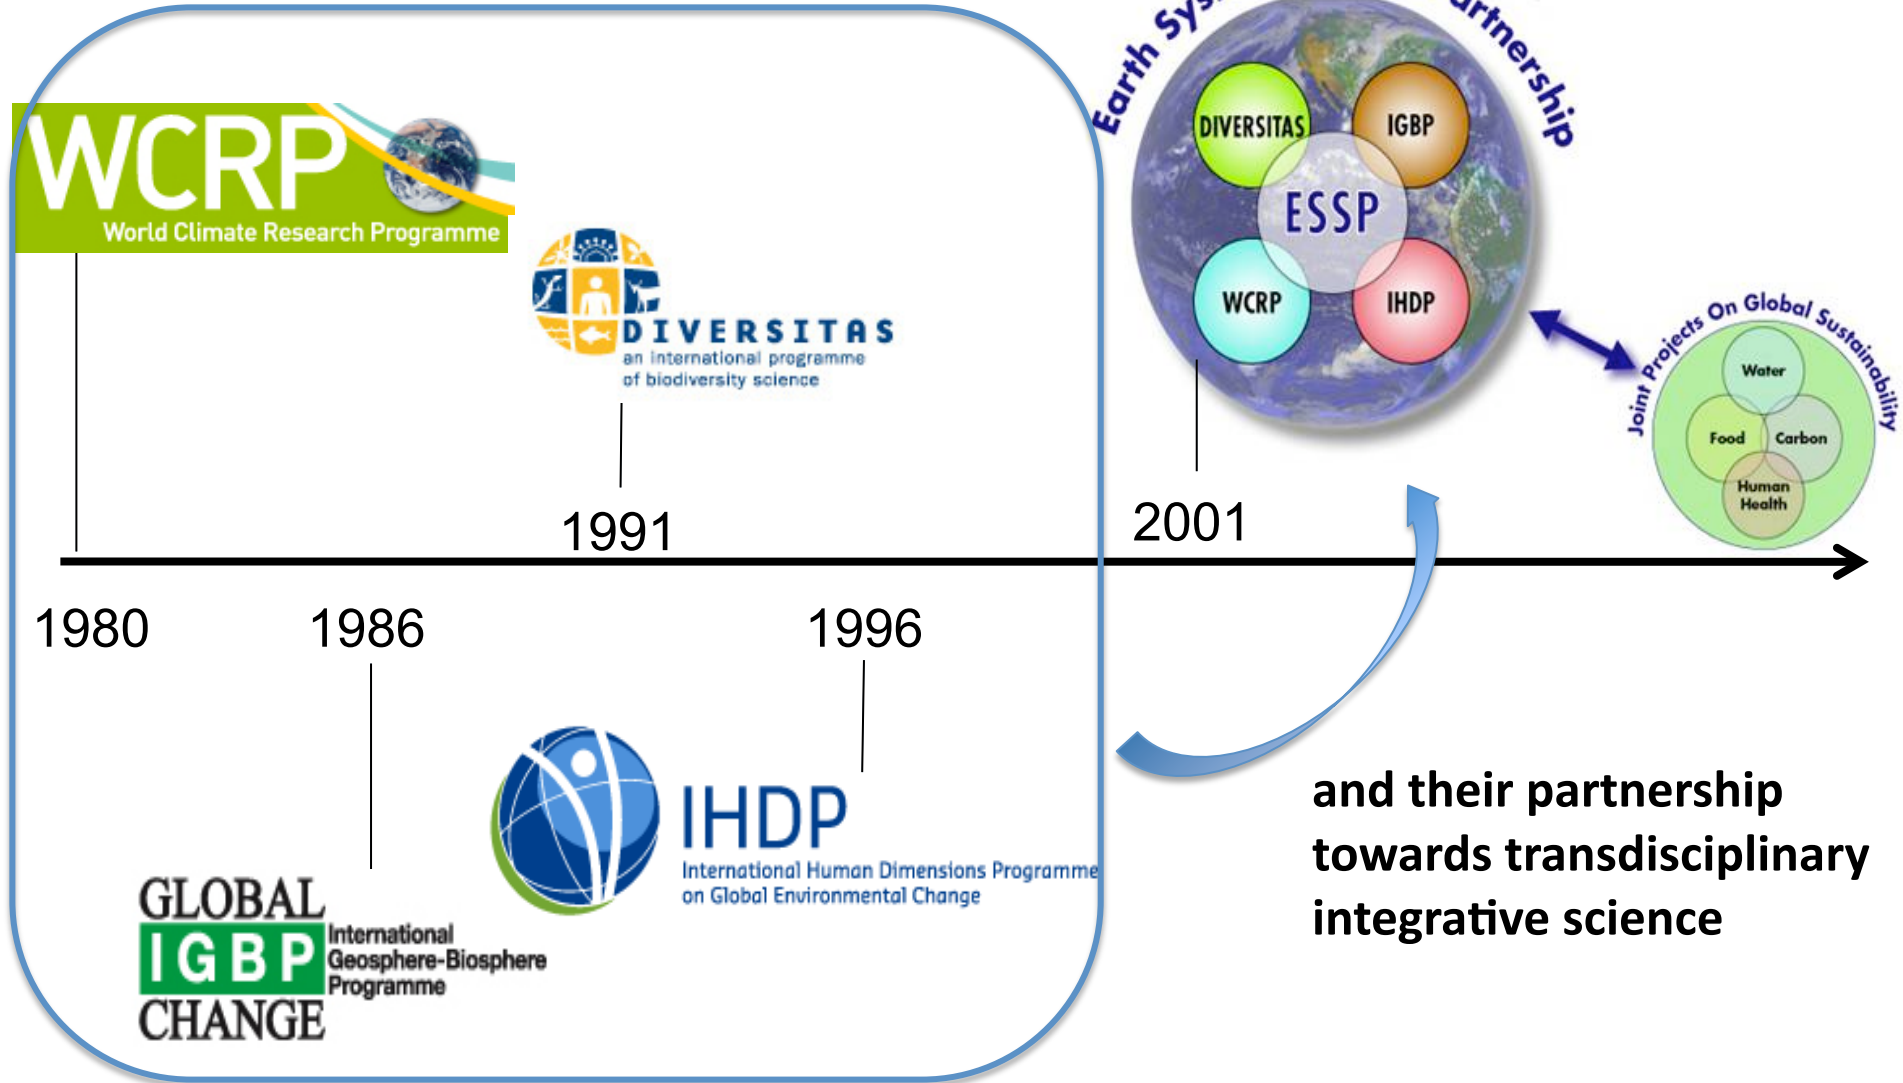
WCRP
World Climate Research Programme

DIVERSITAS
an international programme of biodiversity science

1991

Earth Sys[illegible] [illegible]rtnership

DIVERSITAS
IGBP
ESSP
WCRP
IHDP

2001

Joint Projects On Global Sustainability
Water
Food
Carbon
Human Health

1980

1986

1996

IHDP
International Human Dimensions Programme on Global Environmental Change

GLOBAL
IGBP
CHANGE
International Geosphere-Biosphere Programme

and their partnership towards transdisciplinary integrative science